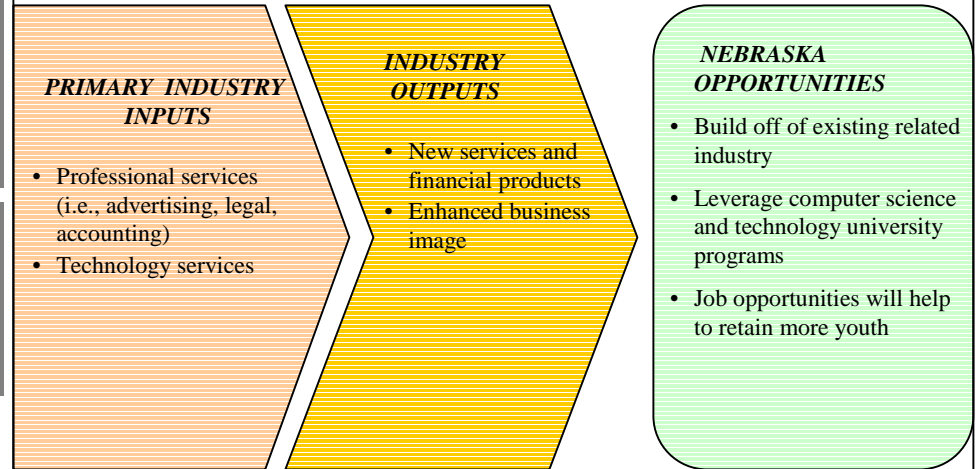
PRIMARY INDUSTRY INPUTS

• Professional services (i.e., advertising, legal, accounting)
• Technology services

INDUSTRY OUTPUTS

• New services and financial products
• Enhanced business image

NEBRASKA OPPORTUNITIES

• Build off of existing related industry
• Leverage computer science and technology university programs
• Job opportunities will help to retain more youth